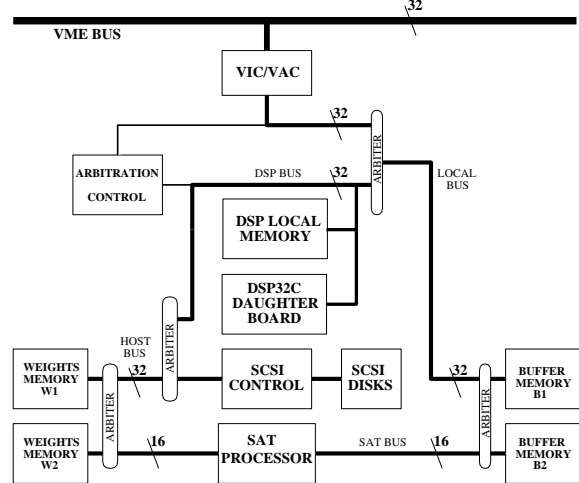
32
VME BUS
VIC/VAC
32
ARBITRATION CONTROL
DSP BUS
32
ARBITER
LOCAL BUS
DSP LOCAL MEMORY
DSP32C DAUGHTER BOARD
HOST BUS
ARBITER
WEIGHTS MEMORY W1
ARBITER
32
SCSI CONTROL
SCSI DISKS
32
ARBITER
BUFFER MEMORY B1
WEIGHTS MEMORY W2
16
SAT PROCESSOR
SAT BUS
16
BUFFER MEMORY B2